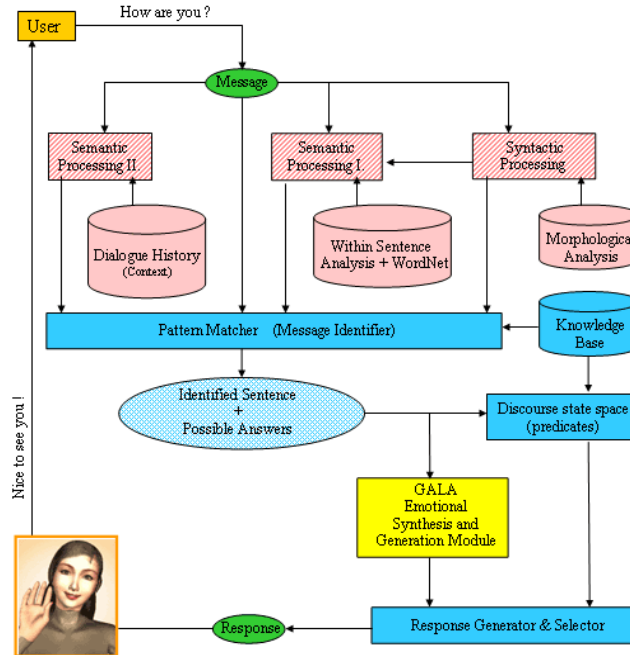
User

How are you ?

Message

Semantic Processing II

Semantic Processing I

Syntactic Processing

Dialogue History (Context)

Within Sentence Analysis + WordNet

Morphological Analysis

Pattern Matcher (Message Identifier)

Knowledge Base

Identified Sentence + Possible Answers

Discourse state space (predicates)

GALA Emotional Synthesis and Generation Module

Nice to see you !

Response

Response Generator & Selector